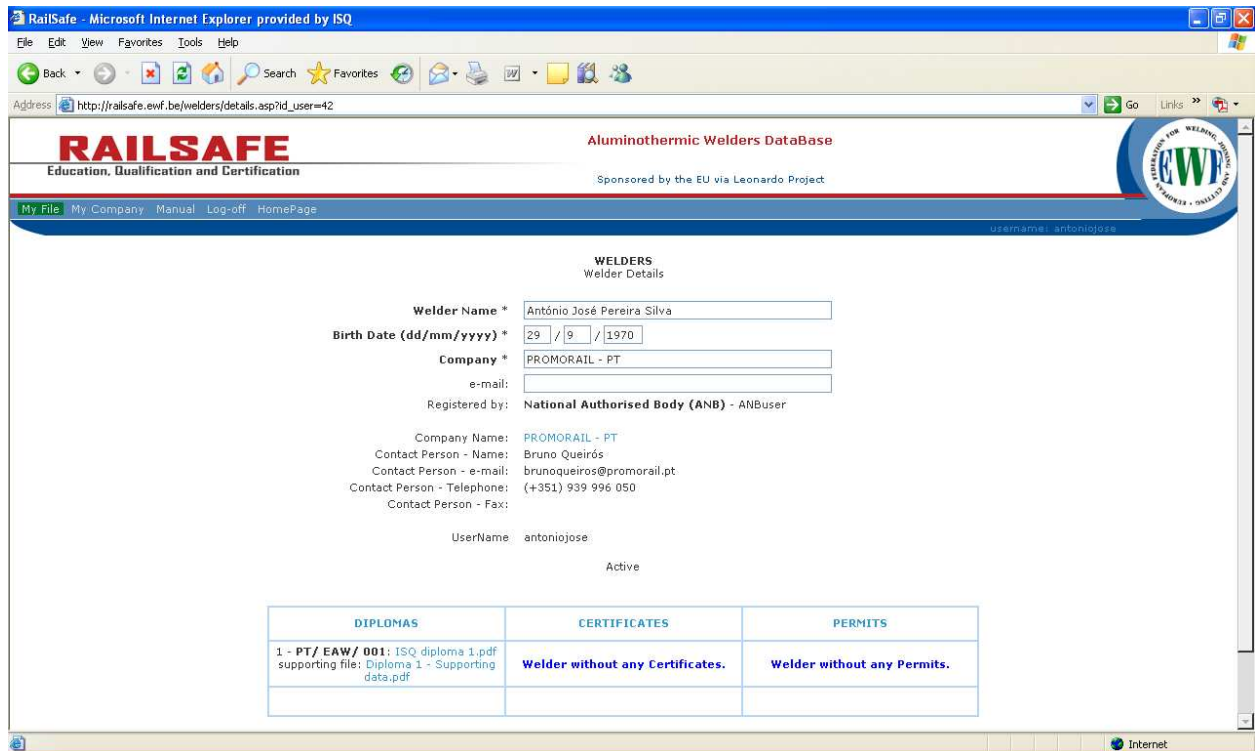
RailSafe - Microsoft Internet Explorer provided by ISQ

File Edit View Favorites Tools Help

Back Search Favorites

Address http://railsafe.ewf.be/welders/details.asp?id_user=42 Go Links

RAILSAFE
Education, Qualification and Certification

Aluminothermic Welders DataBase

Sponsored by the EU via Leonardo Project

EWF
EUROPEAN FEDERATION FOR WELDING, JOINING AND CUTTING

My File My Company Manual Log-off HomePage

username: antoniojose

WELDERS
Welder Details

Welder Name * António José Pereira Silva
Birth Date (dd/mm/yyyy) * 29 / 9 / 1970
Company * PROMORAIL - PT
e-mail:
Registered by: National Authorised Body (ANB) - ANBuser

Company Name: PROMORAIL - PT
Contact Person - Name: Bruno Queirós
Contact Person - e-mail: brunoqueiros@promorail.pt
Contact Person - Telephone: (+351) 939 996 050
Contact Person - Fax:

UserName antoniojose

Active

| DIPLOMAS | CERTIFICATES | PERMITS |
|---|---|---|
| 1 - PT/ EAW/ 001: ISQ diploma 1.pdf supporting file: Diploma 1 - Supporting data.pdf | Welder without any Certificates. | Welder without any Permits. |
| | | |

Internet